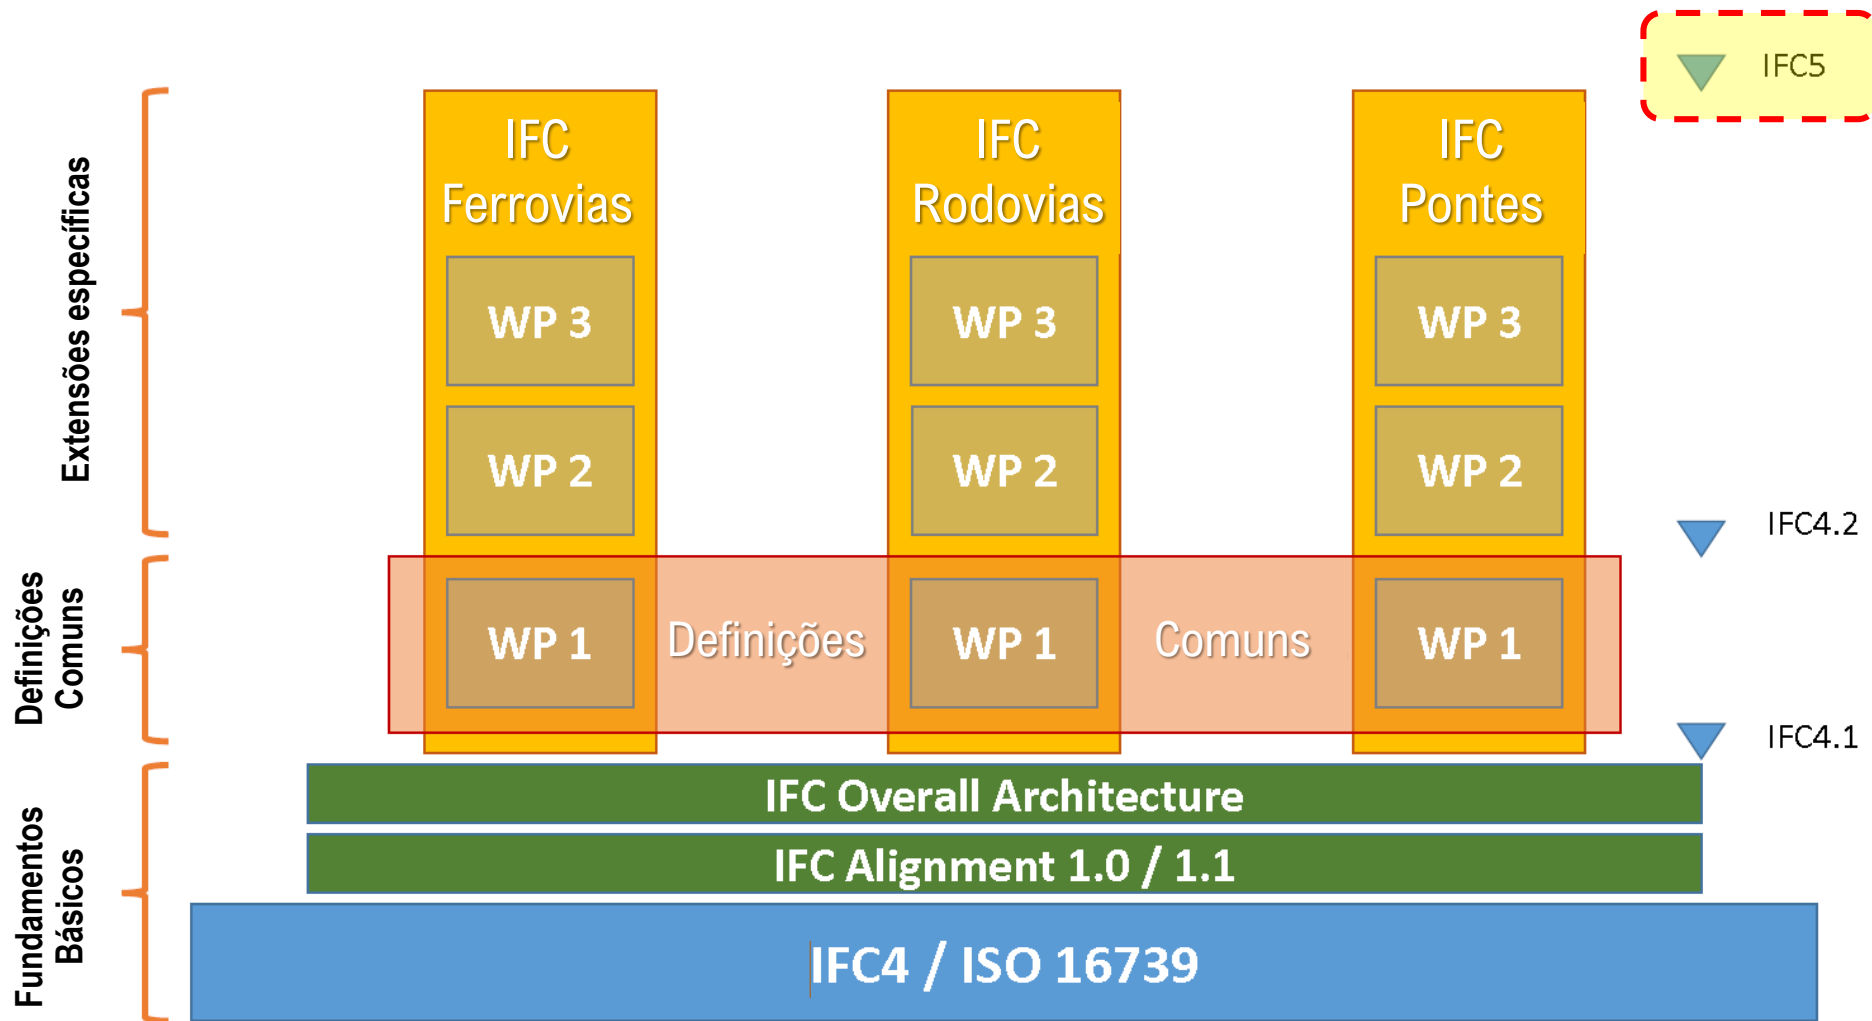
IFC5

Extensões específicas

IFC Ferrovias

IFC Rodovias

IFC Pontes

WP 3

WP 3

WP 3

WP 2

WP 2

WP 2

IFC4.2

Definições Comuns

WP 1

Definições

WP 1

Comuns

WP 1

IFC4.1

Fundamentos Básicos

IFC Overall Architecture

IFC Alignment 1.0 / 1.1

IFC4 / ISO 16739